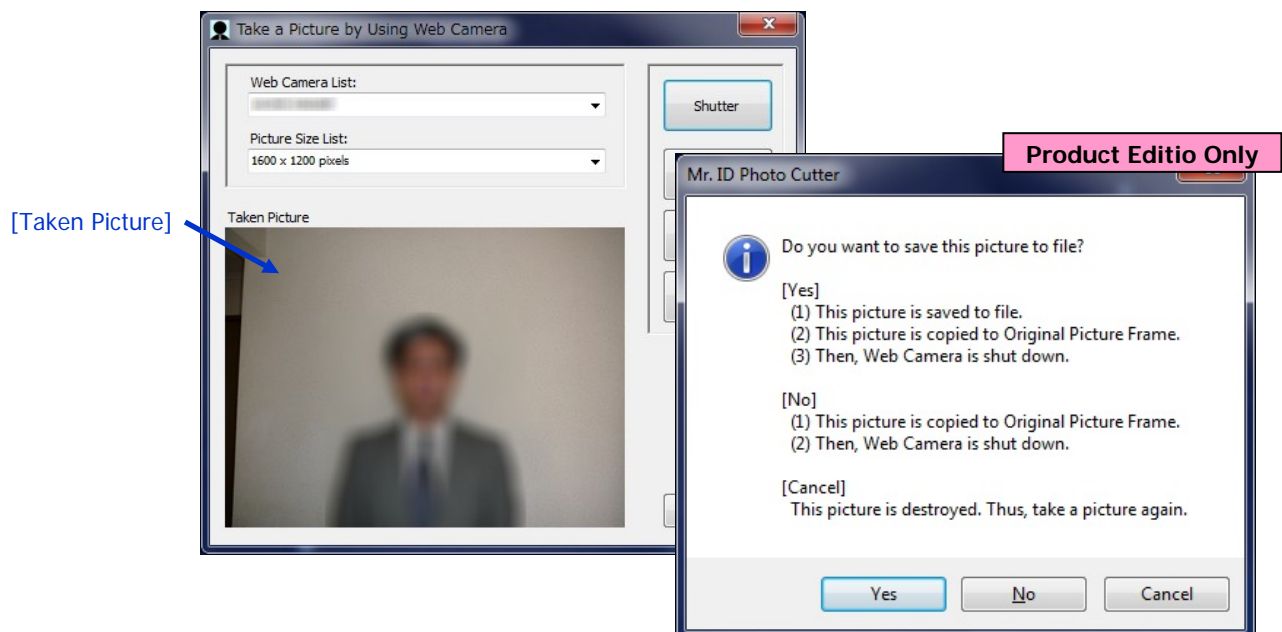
Take a Picture by Using Web Camera

Web Camera List:

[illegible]

Picture Size List:

1600 x 1200 pixels

Shutter

Taken Picture

[Taken Picture]

Product Editio Only

Mr. ID Photo Cutter

Do you want to save this picture to file?

[Yes]
(1) This picture is saved to file.
(2) This picture is copied to Original Picture Frame.
(3) Then, Web Camera is shut down.

[No]
(1) This picture is copied to Original Picture Frame.
(2) Then, Web Camera is shut down.

[Cancel]
This picture is destroyed. Thus, take a picture again.

Yes

No

Cancel